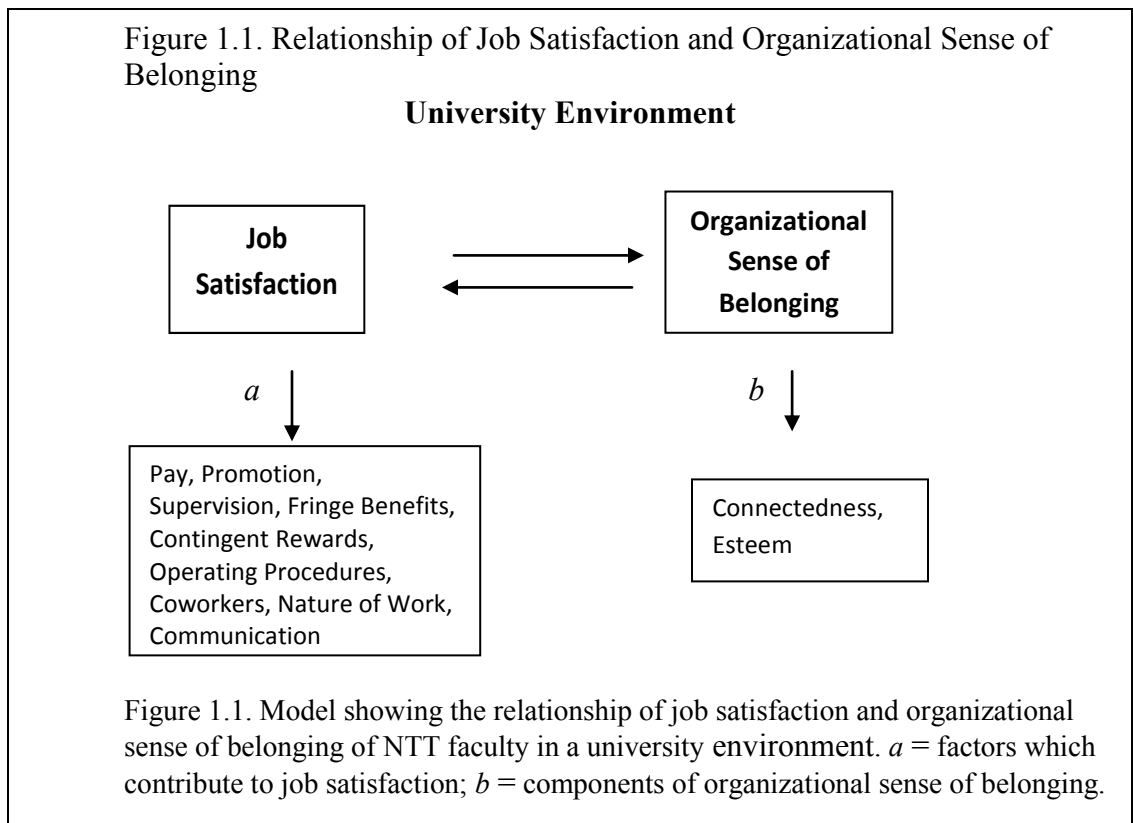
Figure 1.1. Relationship of Job Satisfaction and Organizational Sense of Belonging

**University Environment**

Job Satisfaction

Organizational Sense of Belonging

*a*

*b*

Pay, Promotion, Supervision, Fringe Benefits, Contingent Rewards, Operating Procedures, Coworkers, Nature of Work, Communication

Connectedness, Esteem

Figure 1.1. Model showing the relationship of job satisfaction and organizational sense of belonging of NTT faculty in a university environment. *a* = factors which contribute to job satisfaction; *b* = components of organizational sense of belonging.